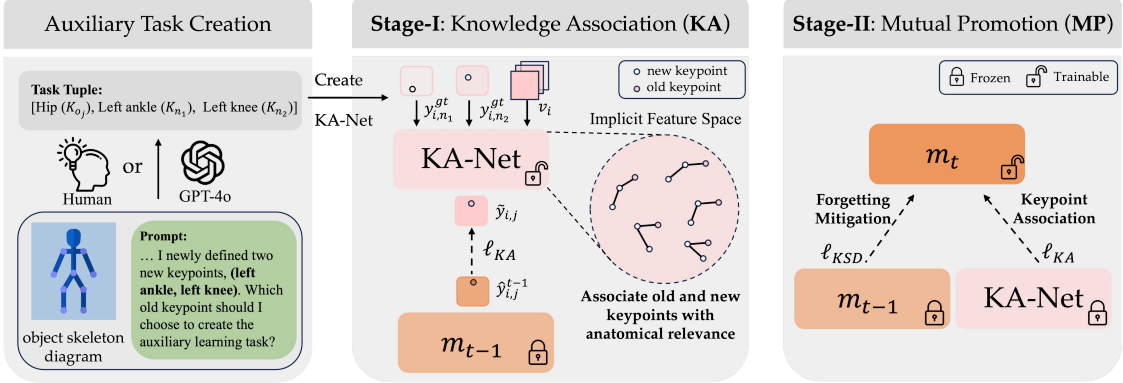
Auxiliary Task Creation

Task Tuple:
[Hip ($K_{o_j}$), Left ankle ($K_{n_1}$), Left knee ($K_{n_2}$)]

Human or GPT-4o

object skeleton diagram

Prompt:
… I newly defined two new keypoints, (left ankle, left knee). Which old keypoint should I choose to create the auxiliary learning task?

Create KA-Net

Stage-I: Knowledge Association (KA)

new keypoint
old keypoint

$y_{i,n_1}^{gt}$ $y_{i,n_2}^{gt}$ $v_i$

Implicit Feature Space

KA-Net

$\tilde{y}_{i,j}$

$\ell_{KA}$

$\hat{y}_{i,j}^{t-1}$

$m_{t-1}$

Associate old and new keypoints with anatomical relevance

Stage-II: Mutual Promotion (MP)

Frozen Trainable

$m_t$

Forgetting Mitigation

Keypoint Association

$\ell_{KSD}$

$\ell_{KA}$

$m_{t-1}$

KA-Net